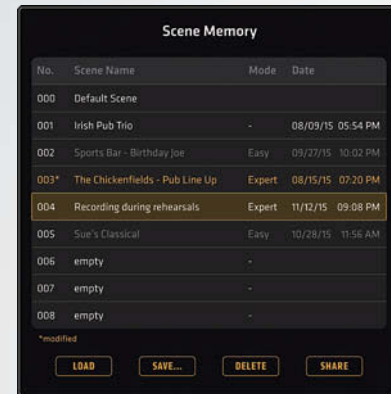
Scene Memory

| No. | Scene Name | Mode | Date |
|---|---|---|---|
| 000 | Default Scene | | |
| 001 | Irish Pub Trio | - | 08/09/15 05:54 PM |
| 002 | Sports Bar - Birthday Joe | Easy | 09/27/15 10:02 PM |
| 003* | The Chickenfields - Pub Line Up | Expert | 08/15/15 07:20 PM |
| 004 | Recording during rehearsals | Expert | 11/12/15 09:08 PM |
| 005 | Sue's Classical | Easy | 10/28/15 11:56 AM |
| 006 | empty | - | |
| 007 | empty | - | |
| 008 | empty | - | |

*modified

LOAD SAVE... DELETE SHARE